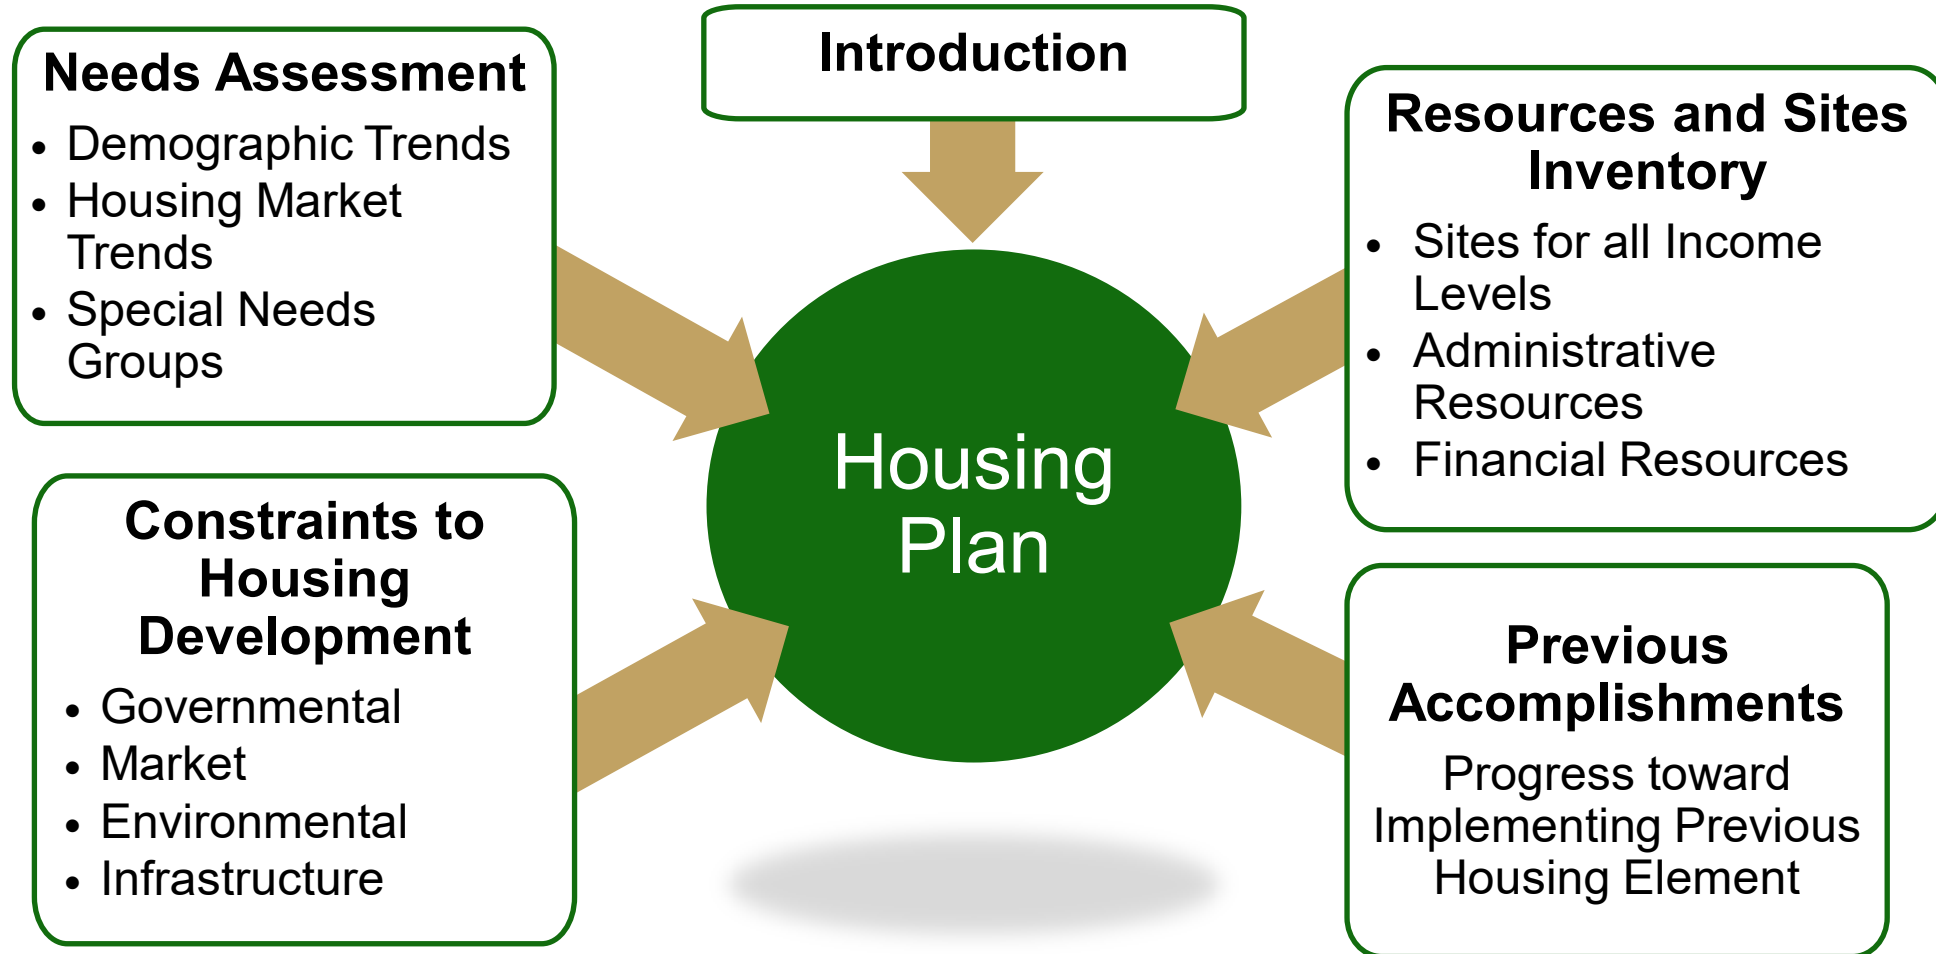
Needs Assessment
- Demographic Trends
- Housing Market Trends
- Special Needs Groups

Introduction

Resources and Sites Inventory
- Sites for all Income Levels
- Administrative Resources
- Financial Resources

Housing Plan

Constraints to Housing Development
- Governmental
- Market
- Environmental
- Infrastructure

Previous Accomplishments
Progress toward Implementing Previous Housing Element